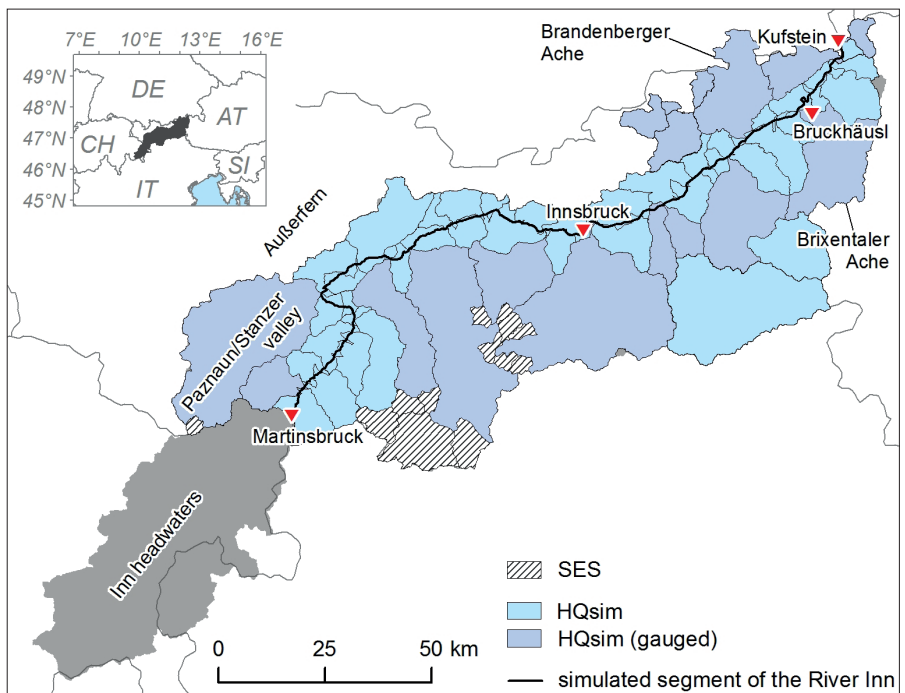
7°E 10°E 13°E 16°E
49°N
48°N
47°N
46°N
45°N
DE
AT
CH
SI
IT

Brandenberger Ache
Kufstein
Bruckhäusl
Außerfern
Innsbruck
Brixentaler Ache
Paznaun/Stanzer valley
Martinsbruck
Inn headwaters

SES
HQsim
HQsim (gauged)
simulated segment of the River Inn

0 25 50 km